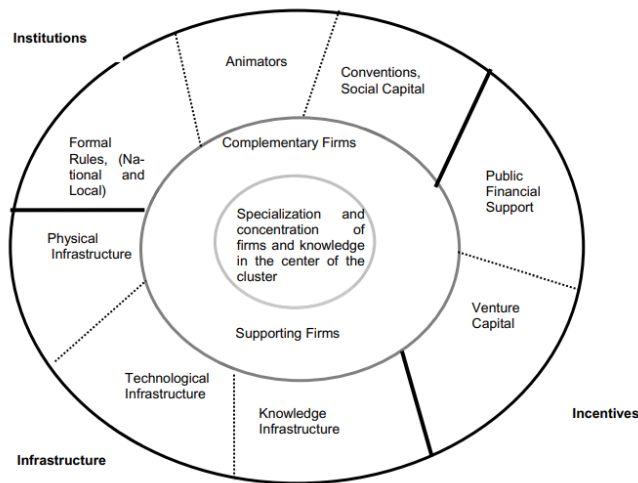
Institutions

Animators

Conventions, Social Capital

Formal Rules, (National and Local)

Complementary Firms

Public Financial Support

Specialization and concentration of firms and knowledge in the center of the cluster

Physical Infrastructure

Venture Capital

Supporting Firms

Technological Infrastructure

Knowledge Infrastructure

Incentives

Infrastructure